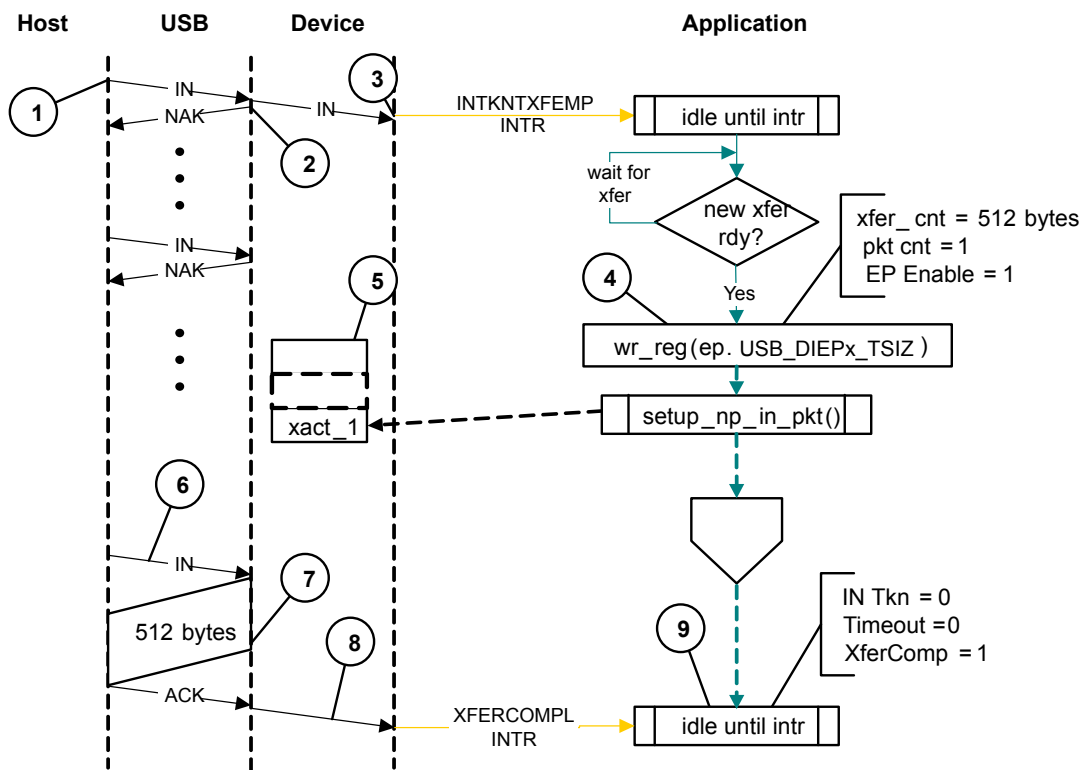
Host USB Device Application

1
IN
NAK
IN
2
3
INTKNTXFEMP
INTR
idle until intr
wait for xfer
new xfer rdy?
xfer_ cnt = 512 bytes
pkt cnt = 1
EP Enable = 1
IN
NAK
5
4
Yes
wr_reg(ep. USB_DIEPx_TSIZ )
setup_np_in_pkt()
xact_1
6
IN
7
512 bytes
8
9
IN Tkn = 0
Timeout =0
XferComp = 1
ACK
XFERCOMPL
INTR
idle until intr